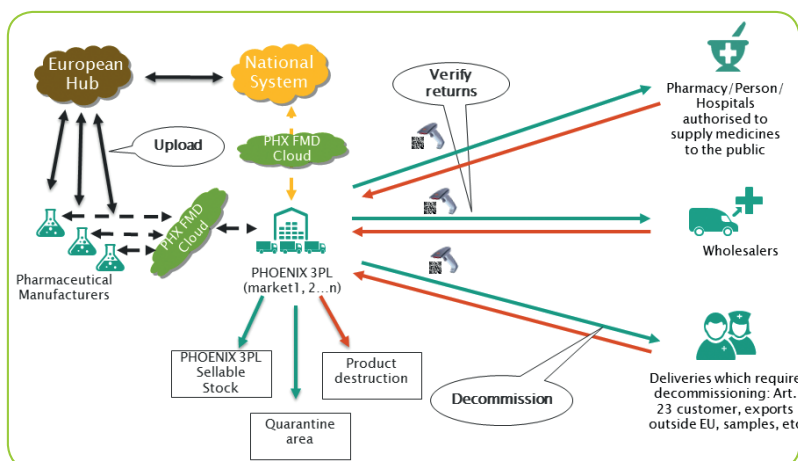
European Hub

National System

Verify returns

Pharmacy/Person/ Hospitals authorised to supply medicines to the public

Upload

PHX FMD Cloud

PHX FMD Cloud

Wholesalers

Pharmaceutical Manufacturers

PHOENIX 3PL (market1, 2....n)

PHOENIX 3PL Sellable Stock

Product destruction

Quarantine area

Decommission

Deliveries which require decommissioning: Art. 23 customer, exports outside EU, samples, etc